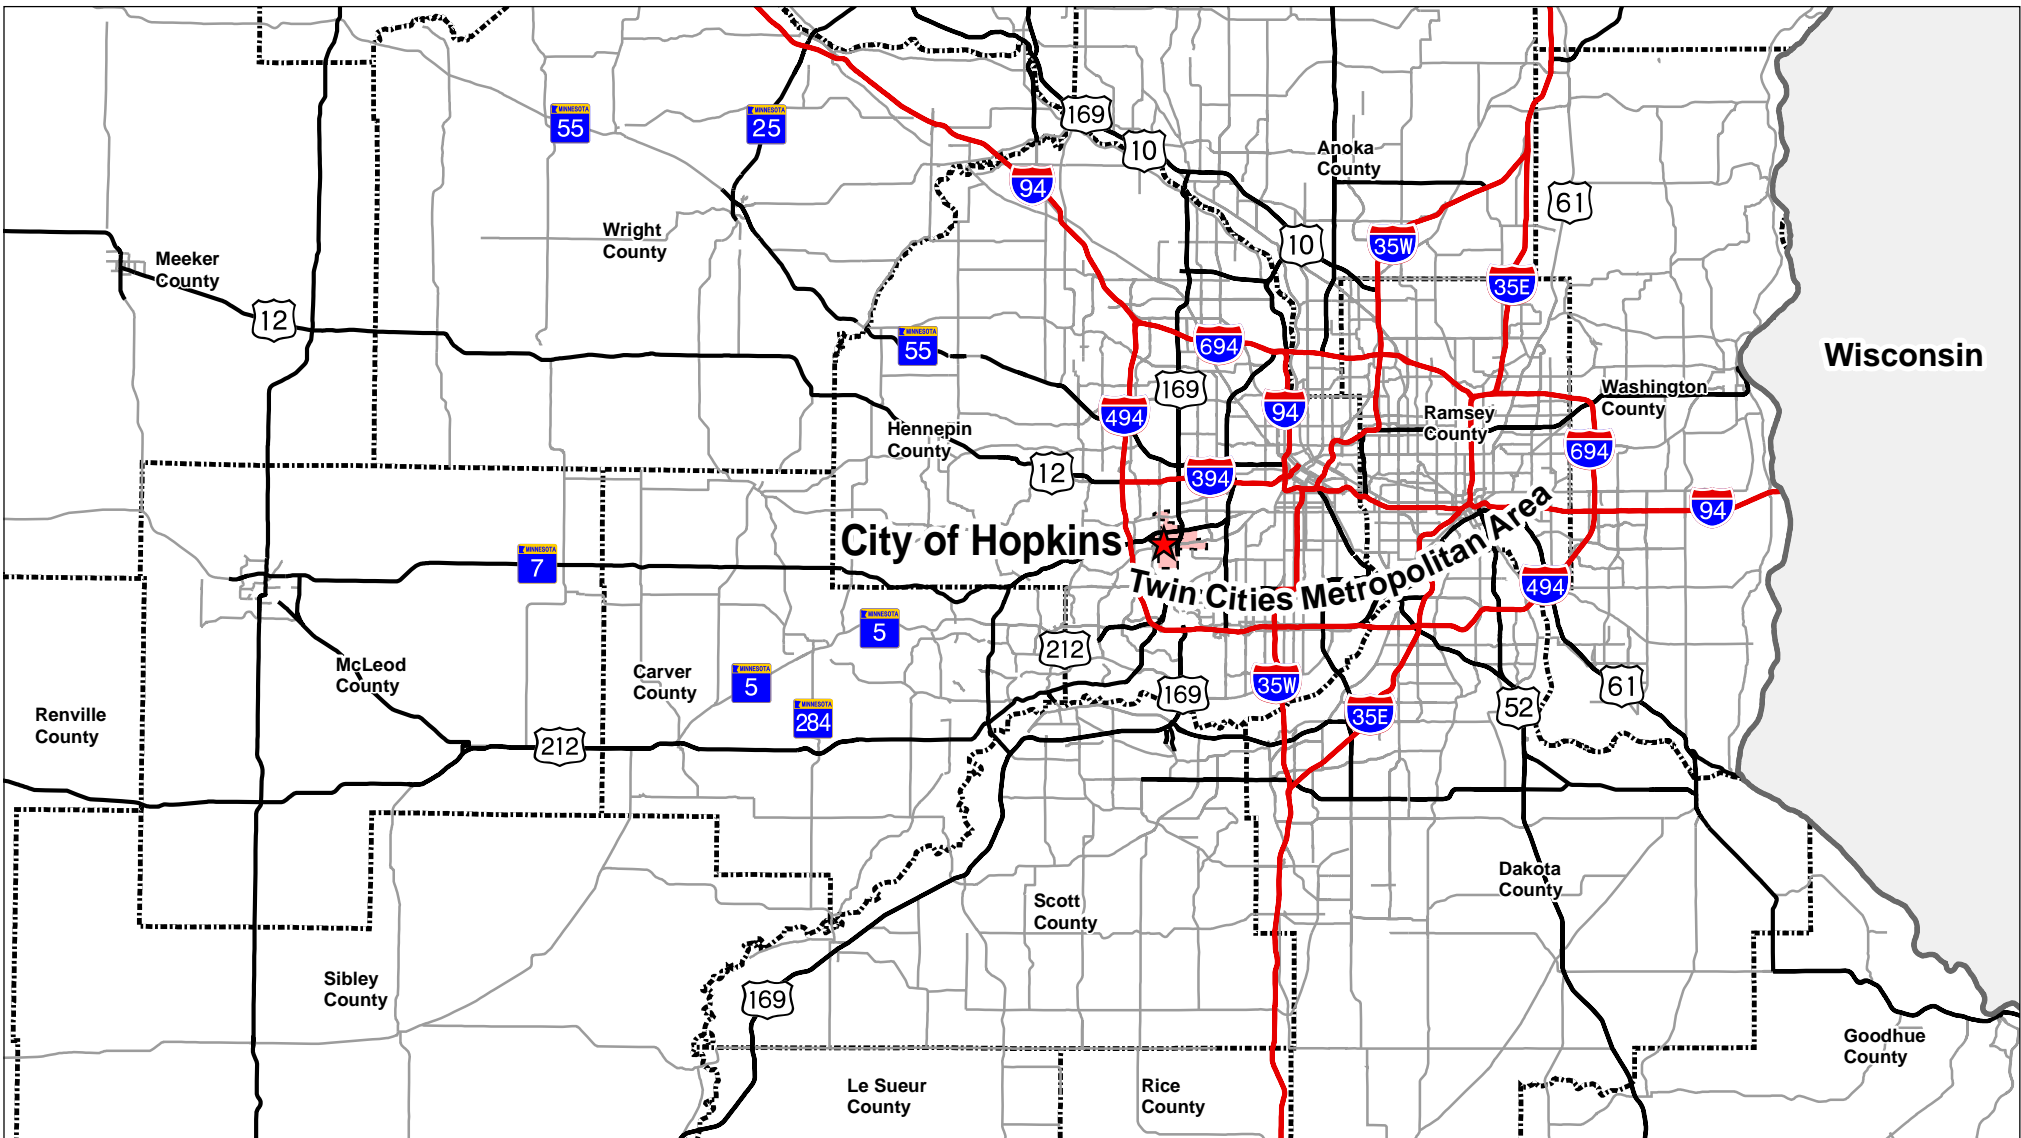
MINNESOTA 55
MINNESOTA 25
169
10
Anoka County
94
Wright County
61
10
35W
Meeker County
35E
12
MINNESOTA 55
694
Wisconsin
169
Washington County
494
94
Ramsey County
Hennepin County
694
12
394
94
City of Hopkins
Twin Cities Metropolitan Area
MINNESOTA 7
494
MINNESOTA 5
212
McLeod County
Carver County
MINNESOTA 5
169
35W
61
Renville County
MINNESOTA 284
35E
52
212
Dakota County
Scott County
Sibley County
169
Goodhue County
Le Sueur County
Rice County